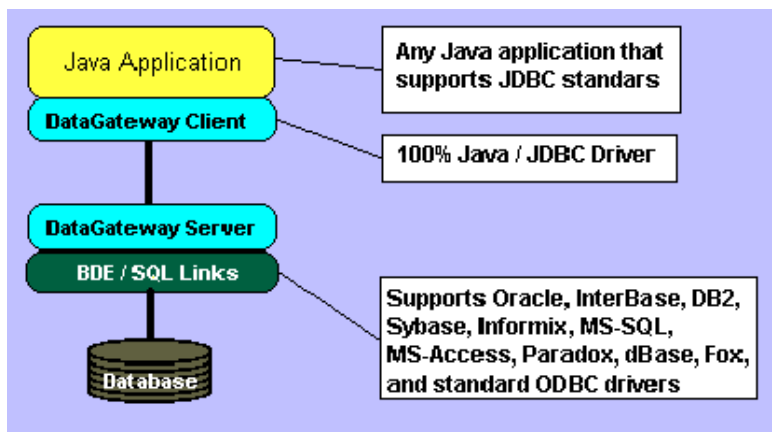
Java Application

Any Java application that supports JDBC standars

DataGateway Client

100% Java / JDBC Driver

DataGateway Server

BDE / SQL Links

Supports Oracle, InterBase, DB2, Sybase, Informix, MS-SQL, MS-Access, Paradox, dBase, Fox, and standard ODBC drivers

Database